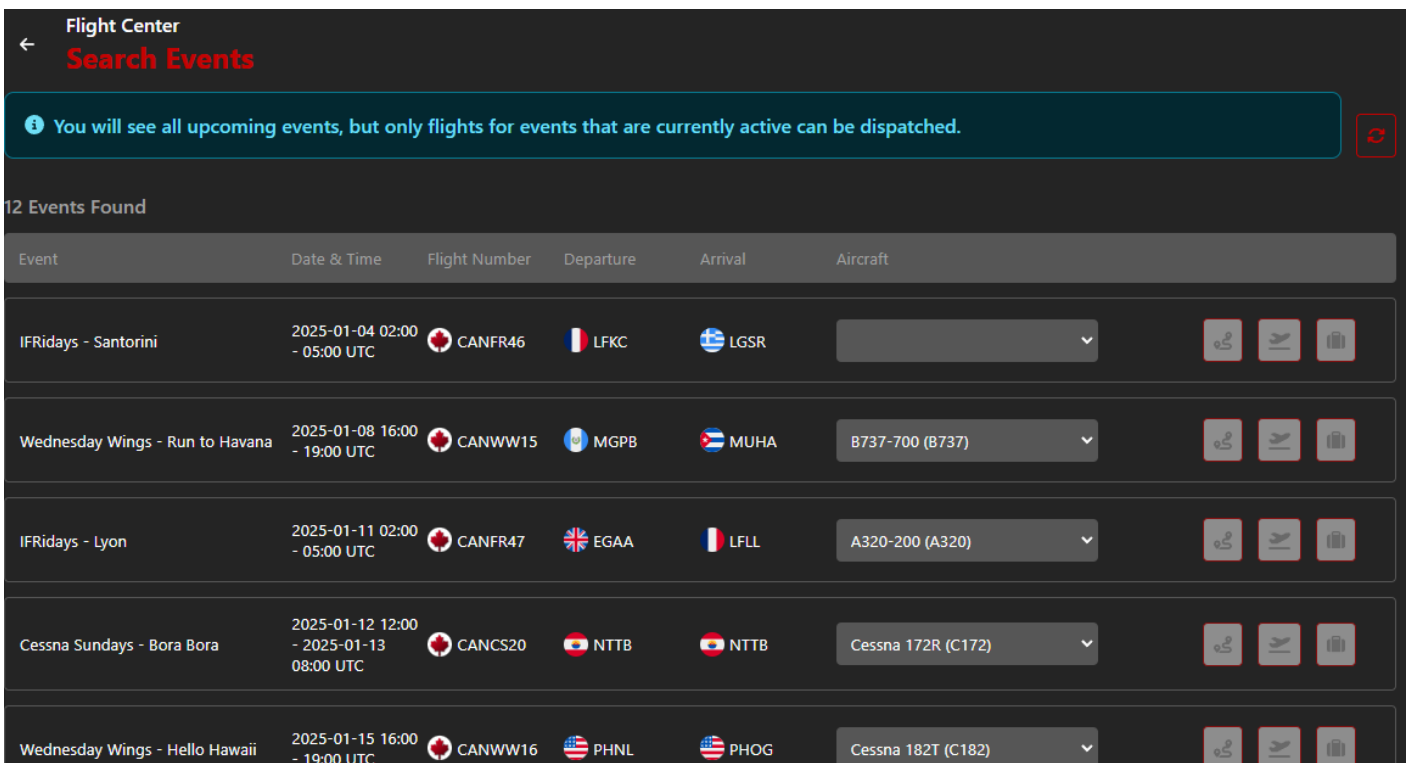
Flight Center
Search Events

You will see all upcoming events, but only flights for events that are currently active can be dispatched.

12 Events Found

| Event | Date & Time | Flight Number | Departure | Arrival | Aircraft |
|---|---|---|---|---|---|
| IFRidays - Santorini | 2025-01-04 02:00 - 05:00 UTC | CANFR46 | LFKC | LGSR | |
| Wednesday Wings - Run to Havana | 2025-01-08 16:00 - 19:00 UTC | CANWW15 | MGPB | MUHA | B737-700 (B737) |
| IFRidays - Lyon | 2025-01-11 02:00 - 05:00 UTC | CANFR47 | EGAA | LFLL | A320-200 (A320) |
| Cessna Sundays - Bora Bora | 2025-01-12 12:00 - 2025-01-13 08:00 UTC | CANCS20 | NTTB | NTTB | Cessna 172R (C172) |
| Wednesday Wings - Hello Hawaii | 2025-01-15 16:00 - 19:00 UTC | CANWW16 | PHNL | PHOG | Cessna 182T (C182) |